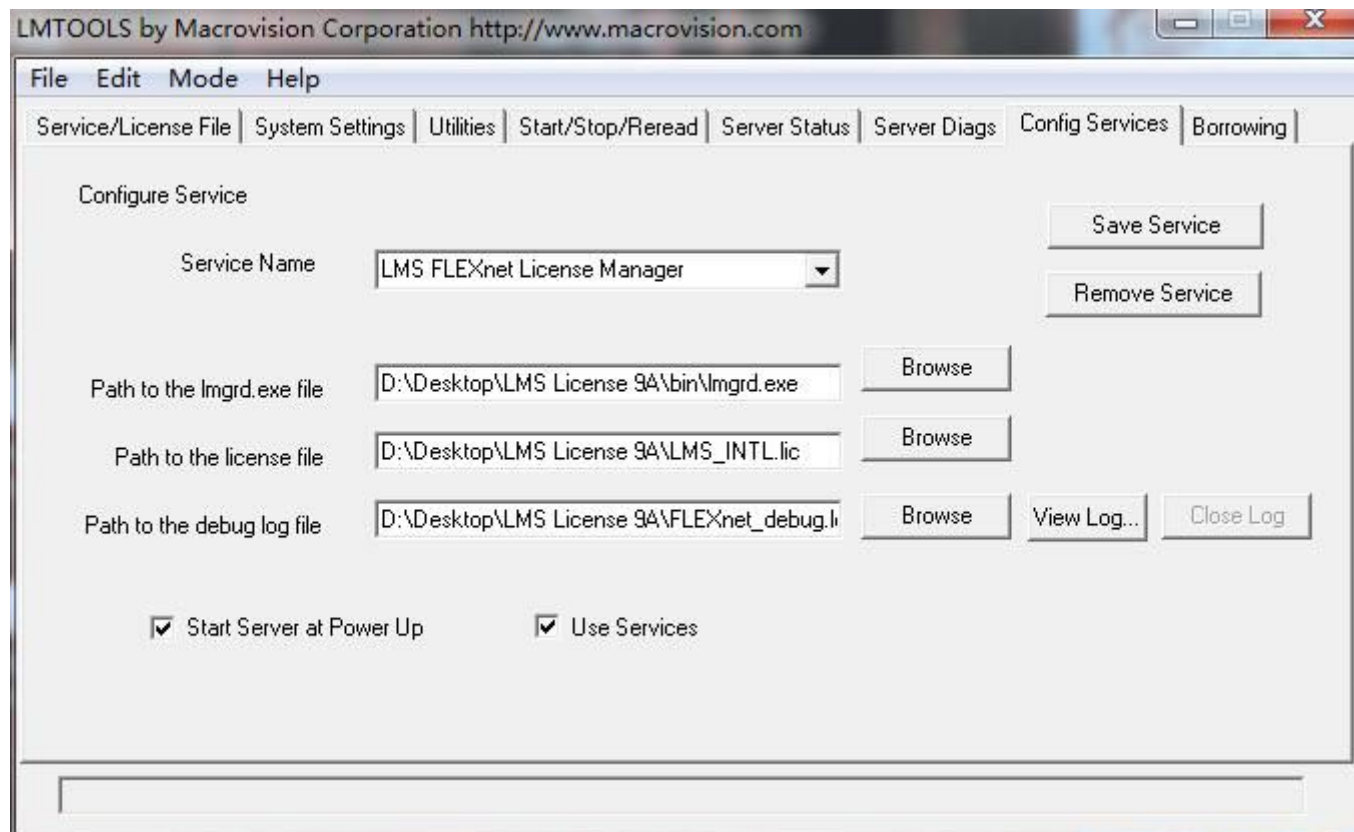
LMTOOLS by Macrovision Corporation http://www.macrovision.com

File Edit Mode Help

Service/License File | System Settings | Utilities | Start/Stop/Reread | Server Status | Server Diags | Config Services | Borrowing

Configure Service

Save Service

Service Name LMS FLEXnet License Manager

Remove Service

Path to the lmgrd.exe file D:\Desktop\LMS License 9A\bin\lmgrd.exe Browse

Path to the license file D:\Desktop\LMS License 9A\LMS_INTL.lic Browse

Path to the debug log file D:\Desktop\LMS License 9A\FLEXnet_debug.l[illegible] Browse View Log... Close Log

Start Server at Power Up Use Services